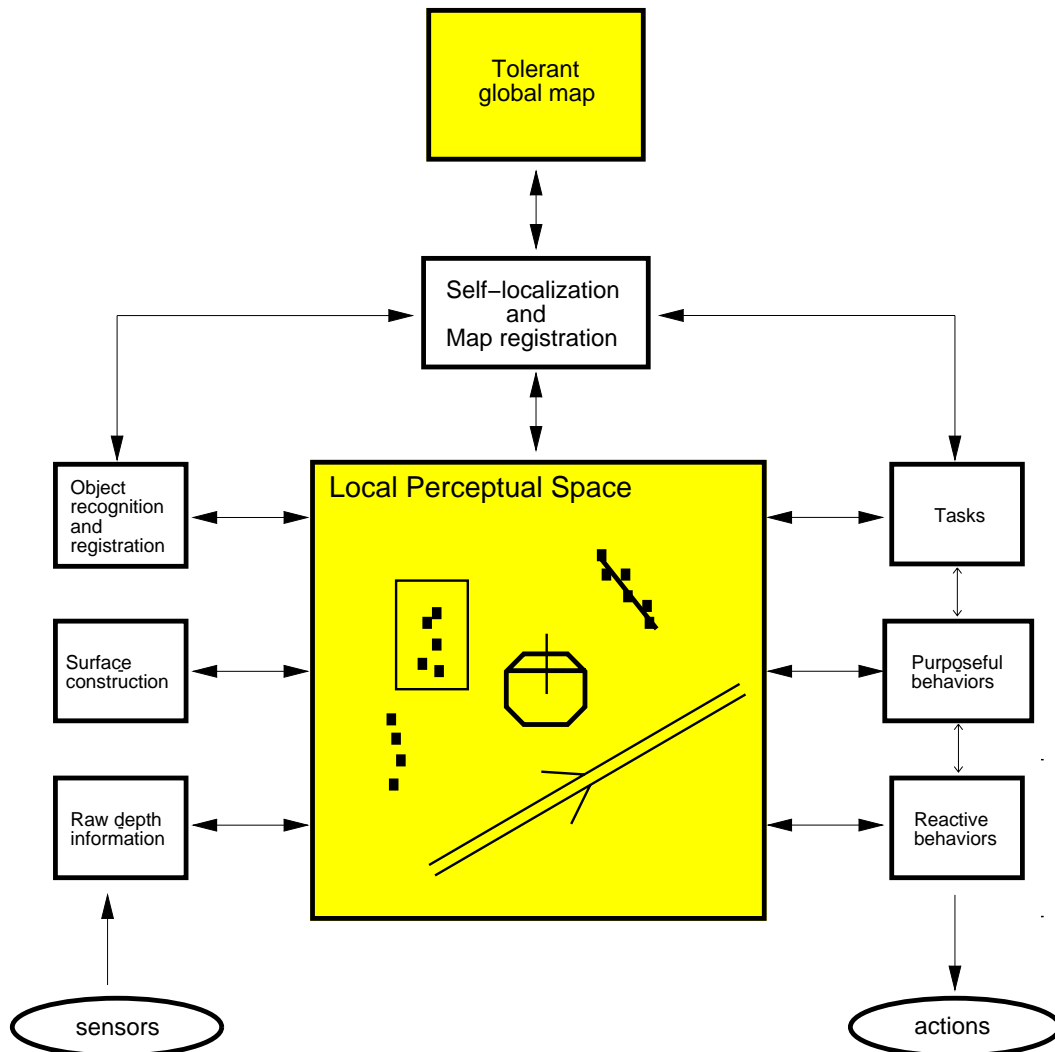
Tolerant global map

Self-localization and Map registration

Object recognition and registration

Local Perceptual Space

Tasks

Surface construction

Purposeful behaviors

Raw depth information

Reactive behaviors

sensors

actions